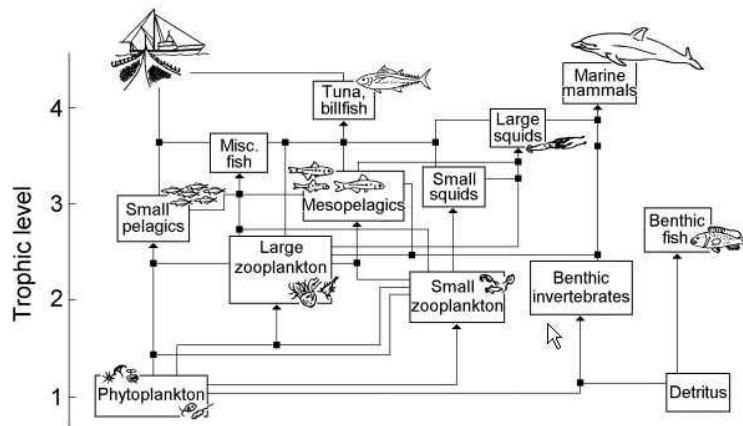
Trophic level

4
3
2
1

Tuna, billfish

Marine mammals

Large squids

Misc. fish

Small squids

Mesopelagics

Small pelagics

Benthic fish

Large zooplankton

Small zooplankton

Benthic invertebrates

Phytoplankton

Detritus